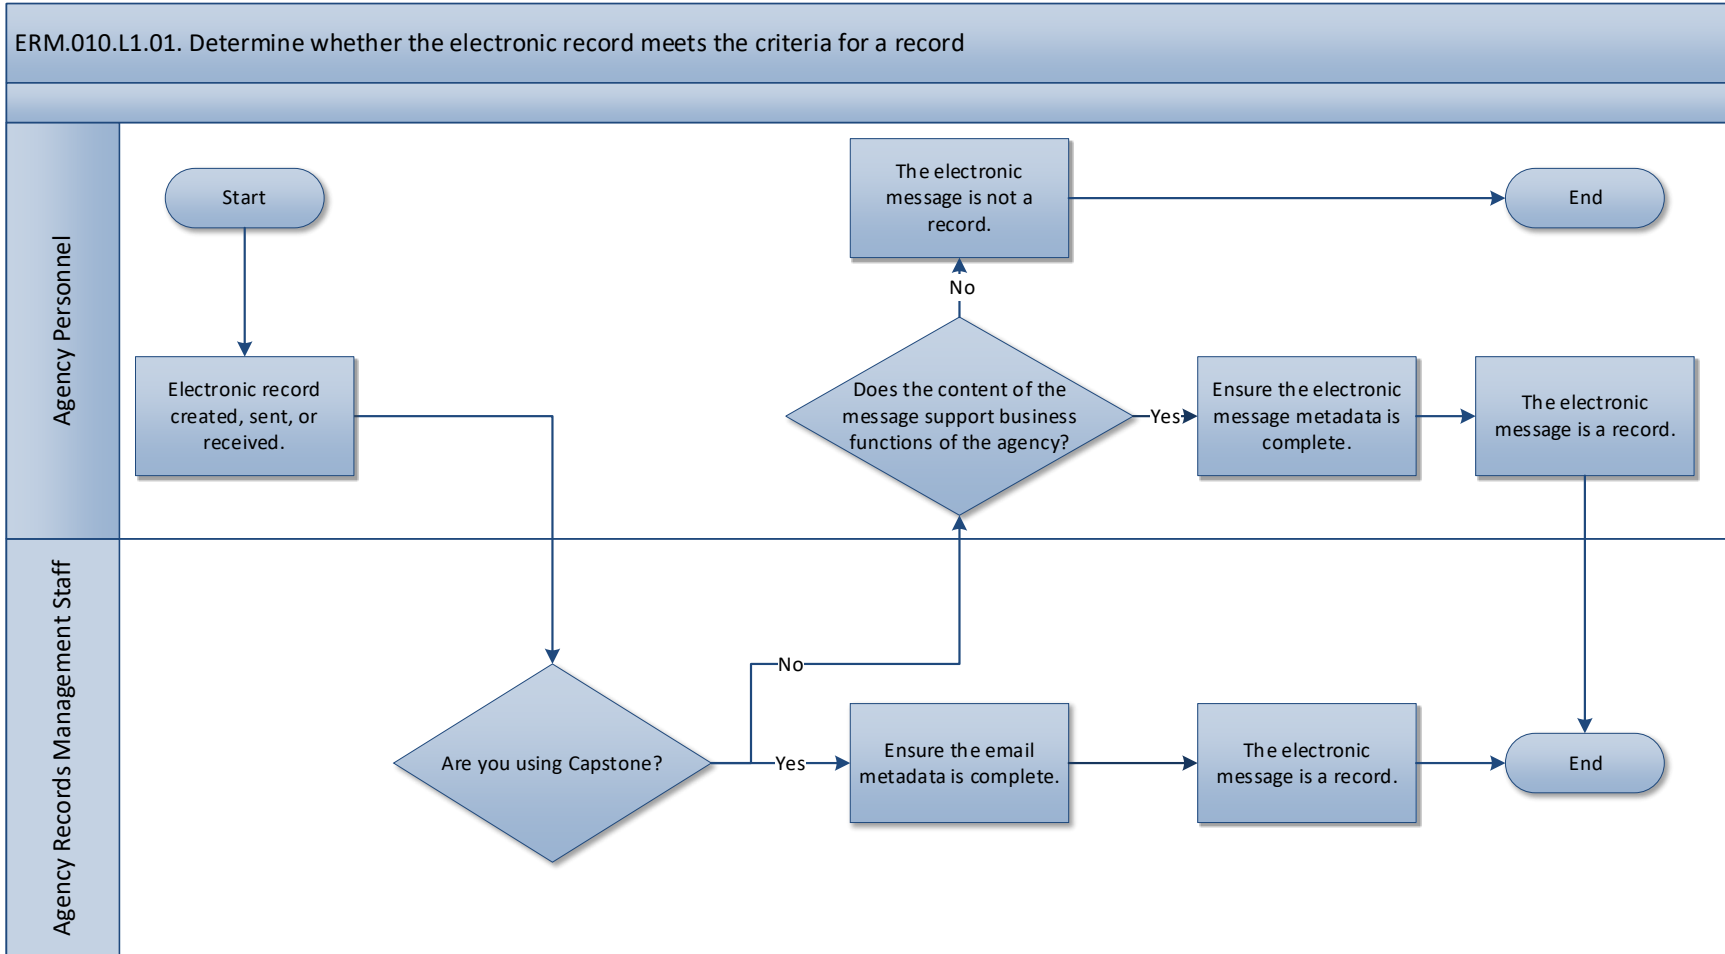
ERM.010.L1.01. Determine whether the electronic record meets the criteria for a record

Agency Personnel

Start

Electronic record created, sent, or received.

The electronic message is not a record.

End

No

Does the content of the message support business functions of the agency?

Yes

Ensure the electronic message metadata is complete.

The electronic message is a record.

Agency Records Management Staff

No

Are you using Capstone?

Yes

Ensure the email metadata is complete.

The electronic message is a record.

End